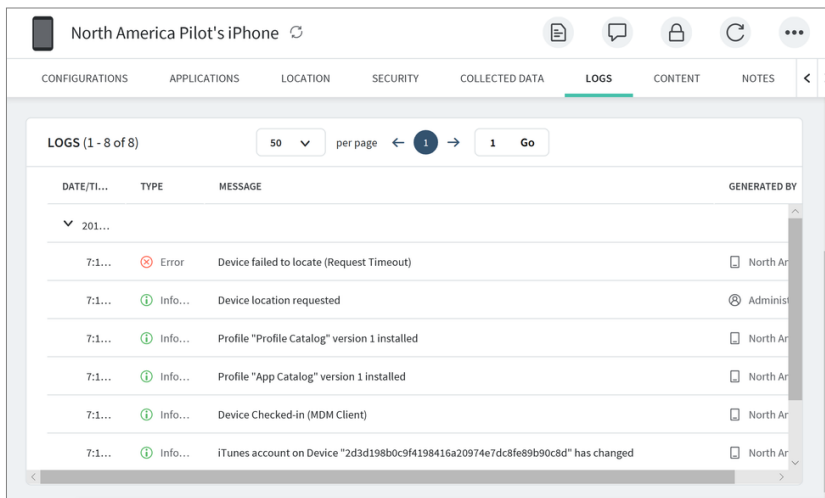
North America Pilot's iPhone

CONFIGURATIONS APPLICATIONS LOCATION SECURITY COLLECTED DATA LOGS CONTENT NOTES

LOGS (1 - 8 of 8)

50 per page 1 1 Go

| DATE/TI... | TYPE | MESSAGE | GENERATED BY |
|---|---|---|---|
| 201... | | | |
| 7:1... | Error | Device failed to locate (Request Timeout) | North Ar |
| 7:1... | Info... | Device location requested | Administ |
| 7:1... | Info... | Profile "Profile Catalog" version 1 installed | North Ar |
| 7:1... | Info... | Profile "App Catalog" version 1 installed | North Ar |
| 7:1... | Info... | Device Checked-in (MDM Client) | North Ar |
| 7:1... | Info... | iTunes account on Device "2d3d198b0c9f4198416a20974e7dc8fe89b90c8d" has changed | North Ar |